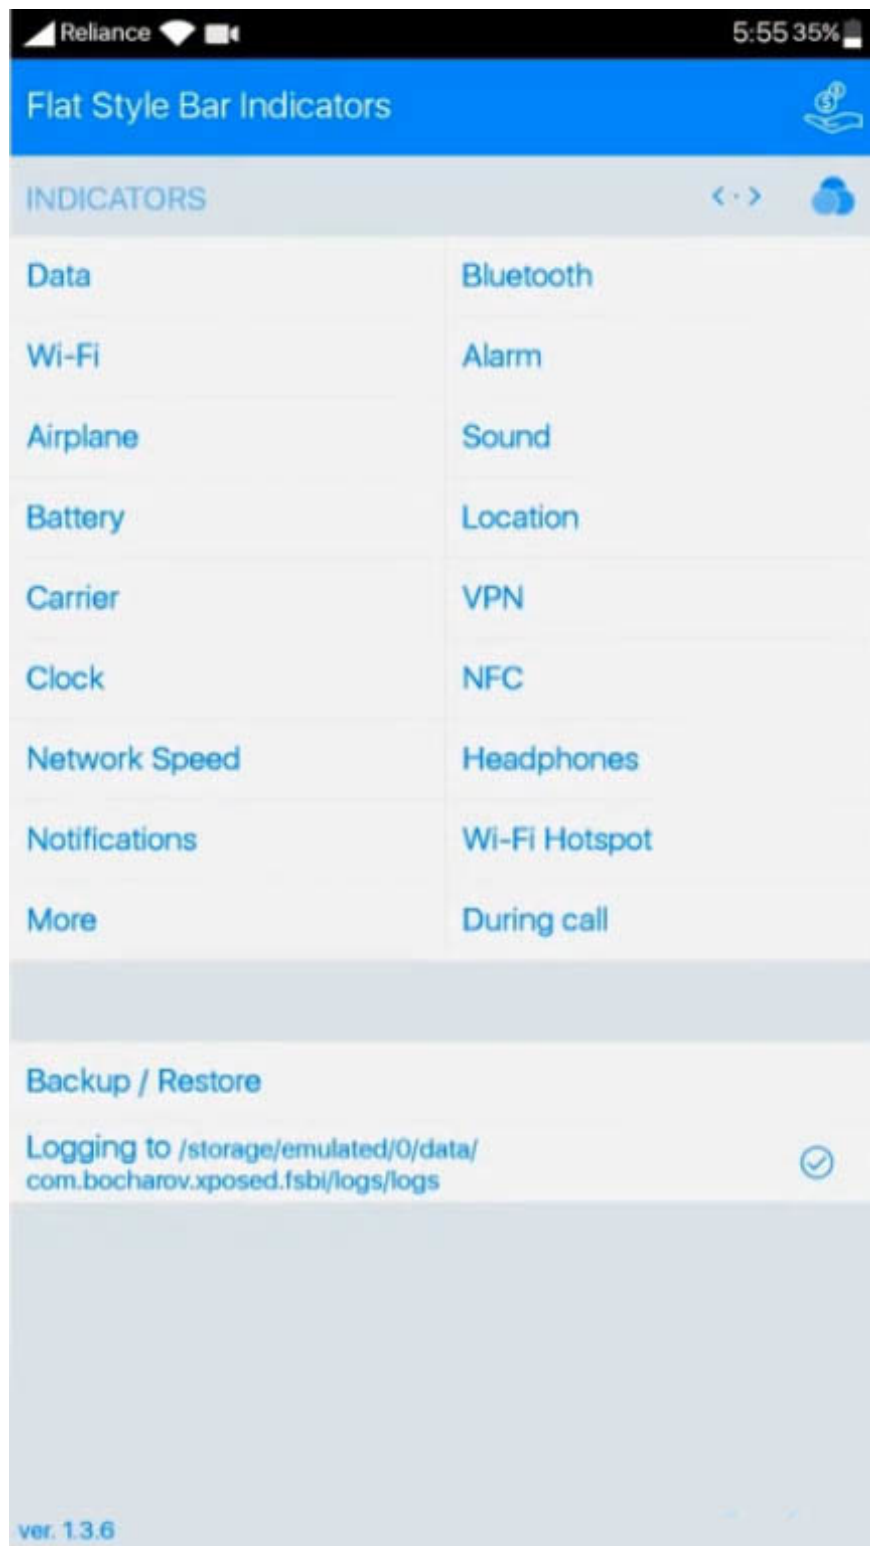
Reliance 5:55 35%

Flat Style Bar Indicators

INDICATORS <·>

Data
Wi-Fi
Airplane
Battery
Carrier
Clock
Network Speed
Notifications
More

Bluetooth
Alarm
Sound
Location
VPN
NFC
Headphones
Wi-Fi Hotspot
During call

Backup / Restore

Logging to /storage/emulated/0/data/com.bocharov.xposed.fsbi/logs/logs

ver. 1.3.6